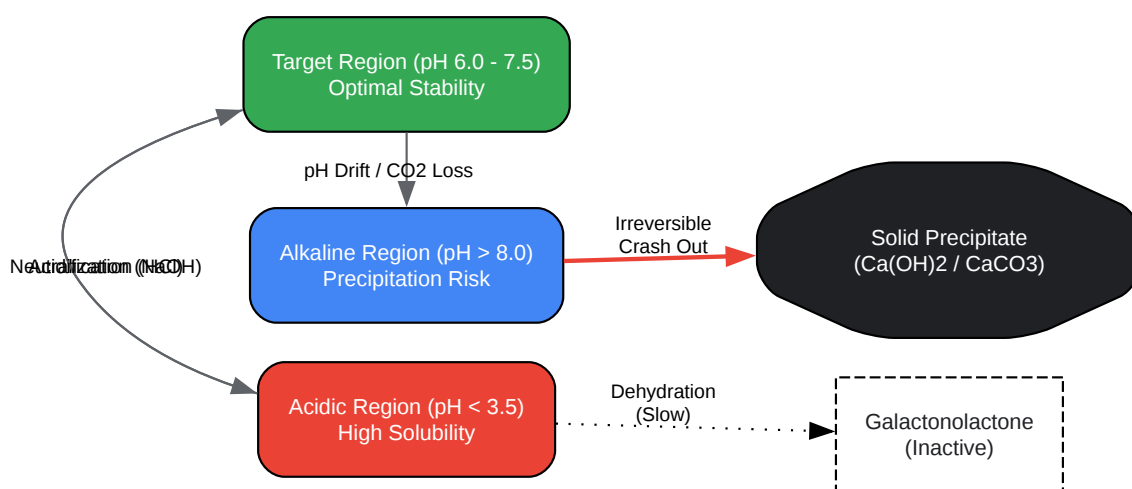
Target Region (pH 6.0 - 7.5)
Optimal Stability

pH Drift / CO2 Loss

Alkaline Region (pH > 8.0)
Precipitation Risk

Irreversible
Crash Out

Solid Precipitate
(Ca(OH)2 / CaCO3)

Neutralization (NaOH)
Acidification (HCl)

Acidic Region (pH < 3.5)
High Solubility

Dehydration
(Slow)

Galactonolactone
(Inactive)